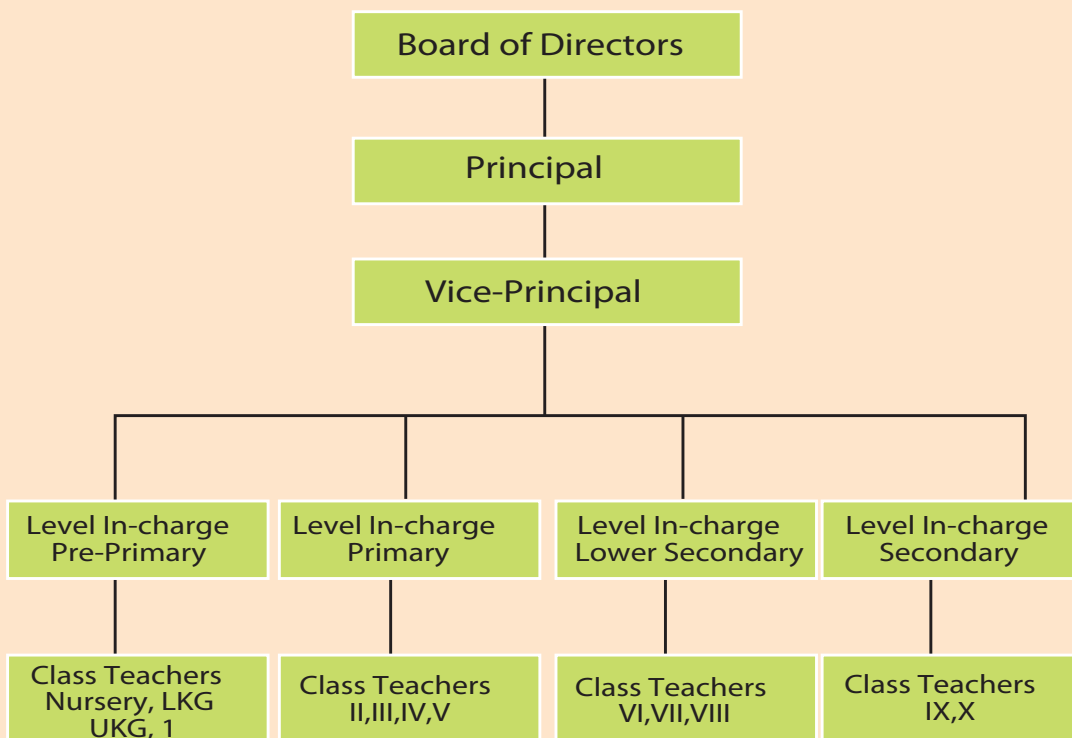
Board of Directors

Principal

Vice-Principal

Level In-charge Pre-Primary

Level In-charge Primary

Level In-charge Lower Secondary

Level In-charge Secondary

Class Teachers Nursery, LKG UKG, 1

Class Teachers II,III,IV,V

Class Teachers VI,VII,VIII

Class Teachers IX,X